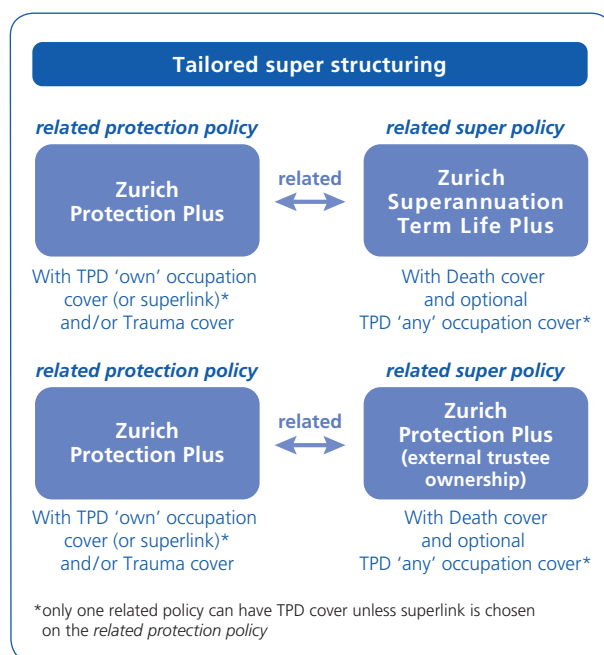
Tailored super structuring

related protection policy

Zurich Protection Plus

related

related super policy

Zurich Superannuation Term Life Plus

With TPD ‘own’ occupation cover (or superlink)* and/or Trauma cover

With Death cover and optional TPD ‘any’ occupation cover*

related protection policy

Zurich Protection Plus

related

related super policy

Zurich Protection Plus (external trustee ownership)

With TPD ‘own’ occupation cover (or superlink)* and/or Trauma cover

With Death cover and optional TPD ‘any’ occupation cover*

*only one related policy can have TPD cover unless superlink is chosen on the related protection policy